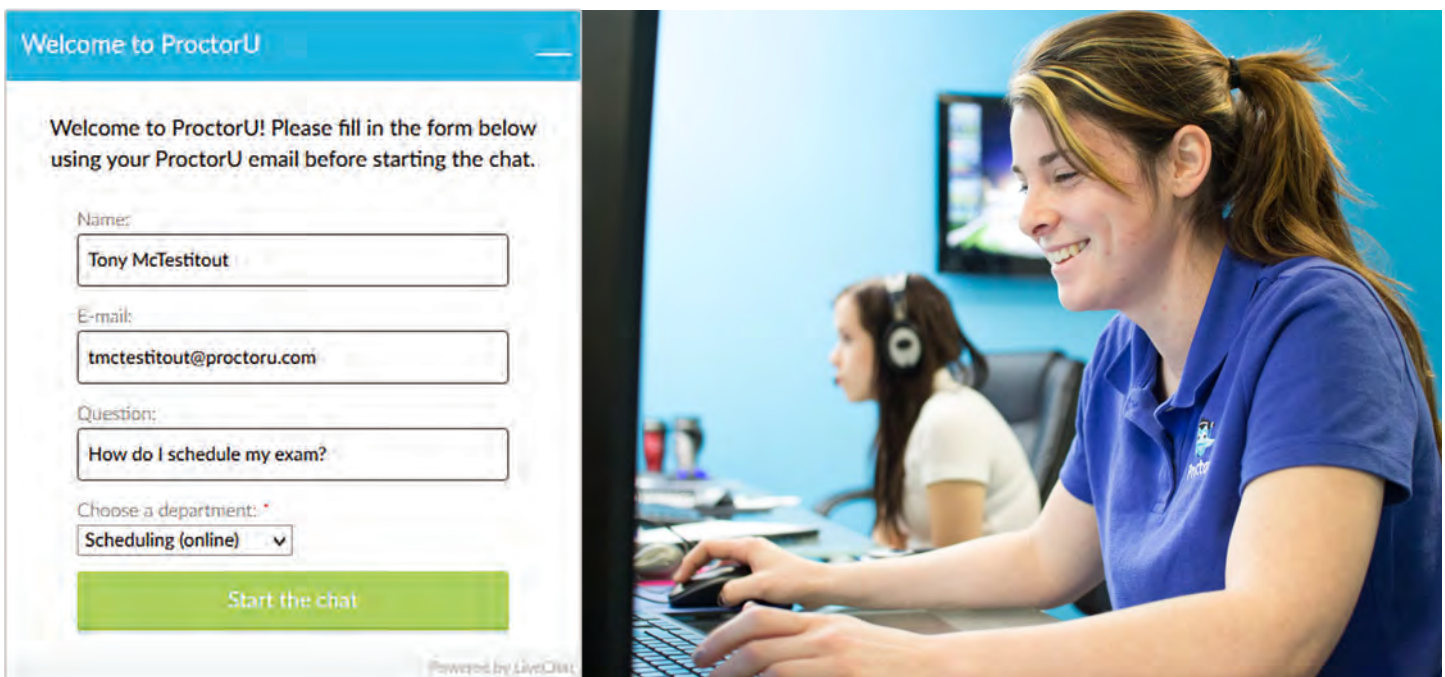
Welcome to ProctorU

Welcome to ProctorU! Please fill in the form below using your ProctorU email before starting the chat.

Name:

Tony McTestitout

E-mail:

tmctestitout@proctoru.com

Question:

How do I schedule my exam?

Choose a department: *

Scheduling (online)

Start the chat

Powered by LiveChat

ProctorU